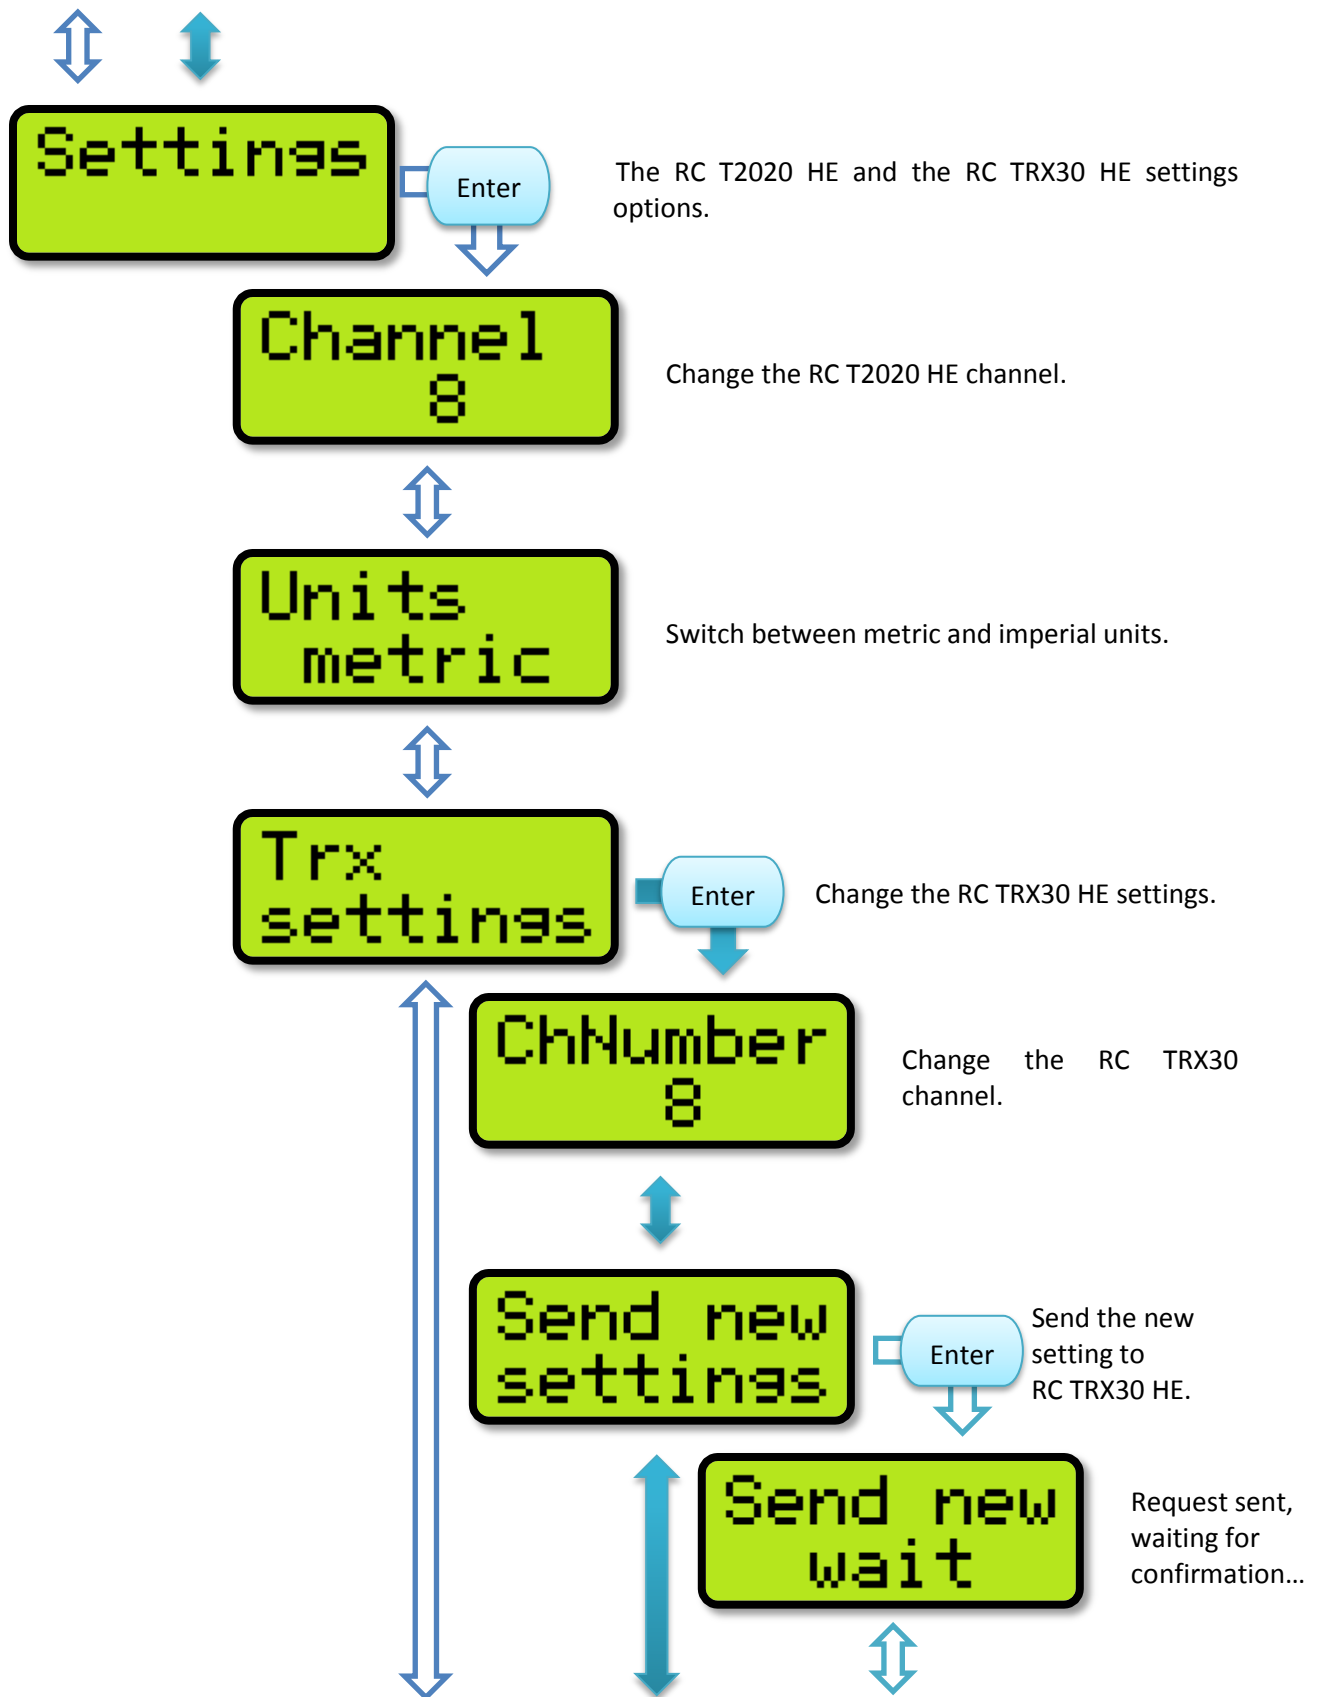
Settings

Enter

The RC T2020 HE and the RC TRX30 HE settings options.

Channel
8

Change the RC T2020 HE channel.

Units
metric

Switch between metric and imperial units.

Trx
settings

Enter

Change the RC TRX30 HE settings.

ChNumber
8

Change the RC TRX30 channel.

Send new
settings

Enter

Send the new setting to RC TRX30 HE.

Send new
wait

Request sent, waiting for confirmation…